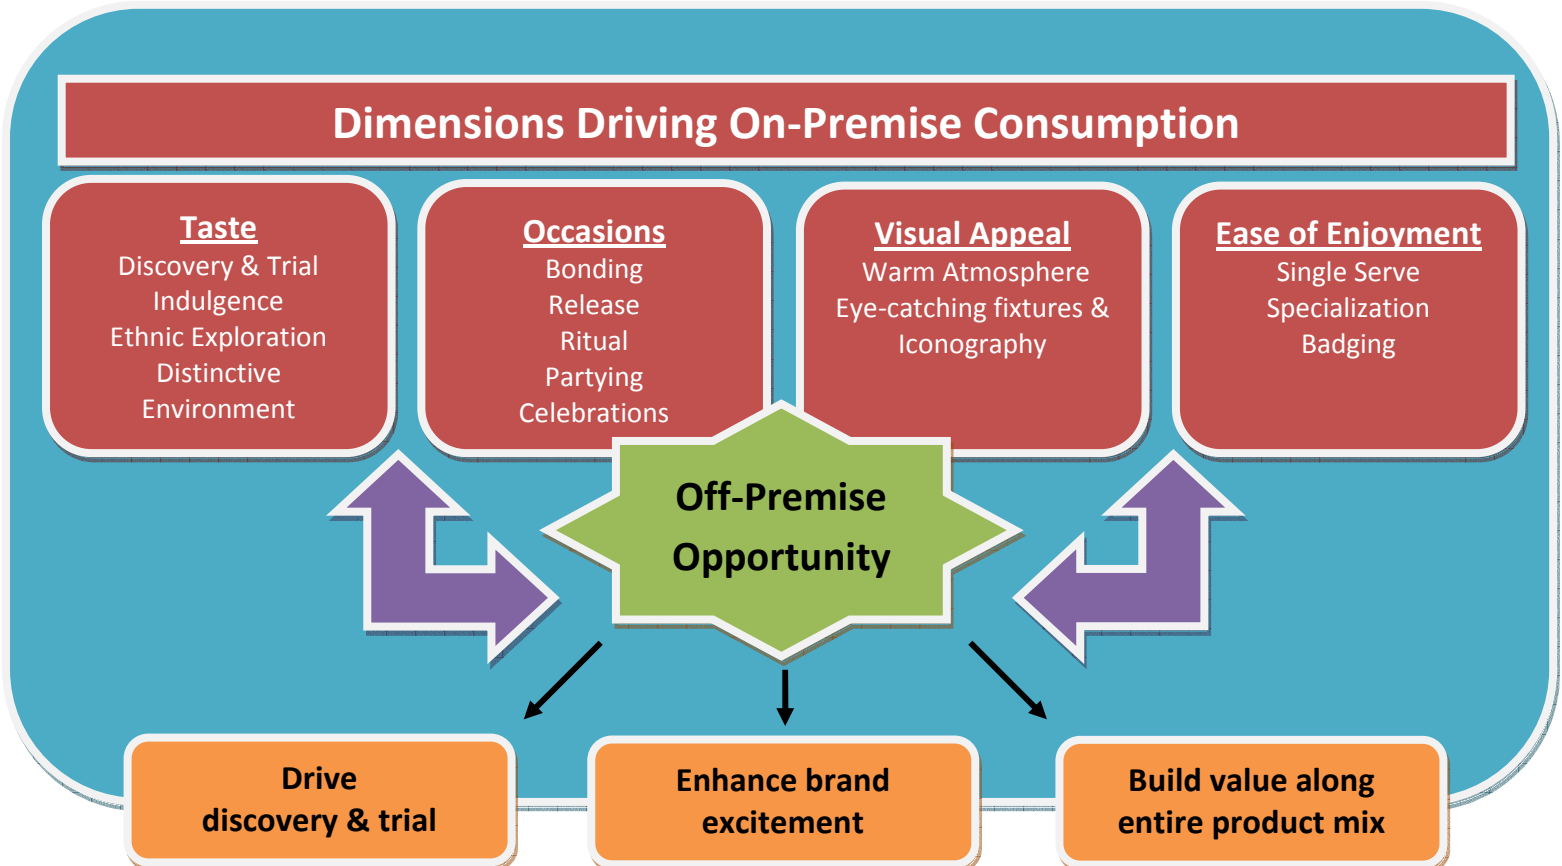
Dimensions Driving On-Premise Consumption

Taste
Discovery & Trial
Indulgence
Ethnic Exploration
Distinctive
Environment

Occasions
Bonding
Release
Ritual
Partying
Celebrations

Visual Appeal
Warm Atmosphere
Eye-catching fixtures &
Iconography

Ease of Enjoyment
Single Serve
Specialization
Badging

Off-Premise
Opportunity

Drive
discovery & trial

Enhance brand
excitement

Build value along
entire product mix